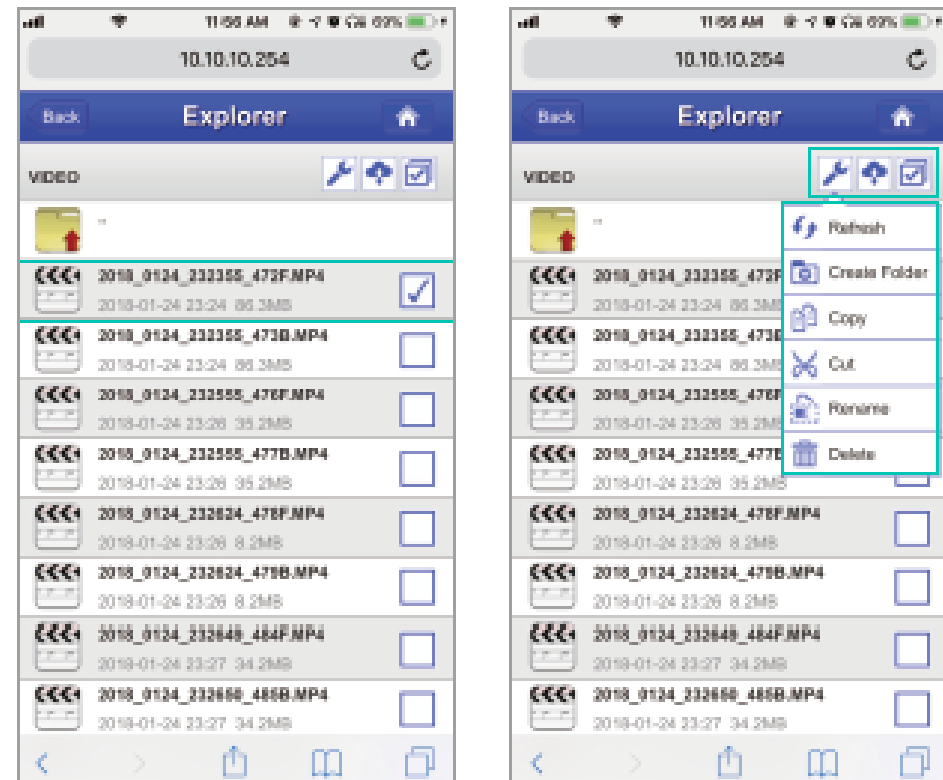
11:56 AM 63%
10.10.10.254
Back
Explorer
VIDEO
..
2018_0124_232355_472F.MP4
2018-01-24 23:24 86.3MB
2018_0124_232355_473B.MP4
2018-01-24 23:24 86.3MB
2018_0124_232555_476F.MP4
2018-01-24 23:26 35.2MB
2018_0124_232555_477B.MP4
2018-01-24 23:26 35.2MB
2018_0124_232624_478F.MP4
2018-01-24 23:26 8.2MB
2018_0124_232624_479B.MP4
2018-01-24 23:26 8.2MB
2018_0124_232649_484F.MP4
2018-01-24 23:27 34.2MB
2018_0124_232650_485B.MP4
2018-01-24 23:27 34.2MB

11:56 AM 63%
10.10.10.254
Back
Explorer
VIDEO
..
Refresh
Create Folder
Copy
Cut
Rename
Delete
2018_0124_232355_472F
2018-01-24 23:24 86.3MB
2018_0124_232355_473B
2018-01-24 23:24 86.3MB
2018_0124_232555_476F
2018-01-24 23:26 35.2MB
2018_0124_232555_477B
2018-01-24 23:26 35.2MB
2018_0124_232624_478F.MP4
2018-01-24 23:26 8.2MB
2018_0124_232624_479B.MP4
2018-01-24 23:26 8.2MB
2018_0124_232649_484F.MP4
2018-01-24 23:27 34.2MB
2018_0124_232650_485B.MP4
2018-01-24 23:27 34.2MB